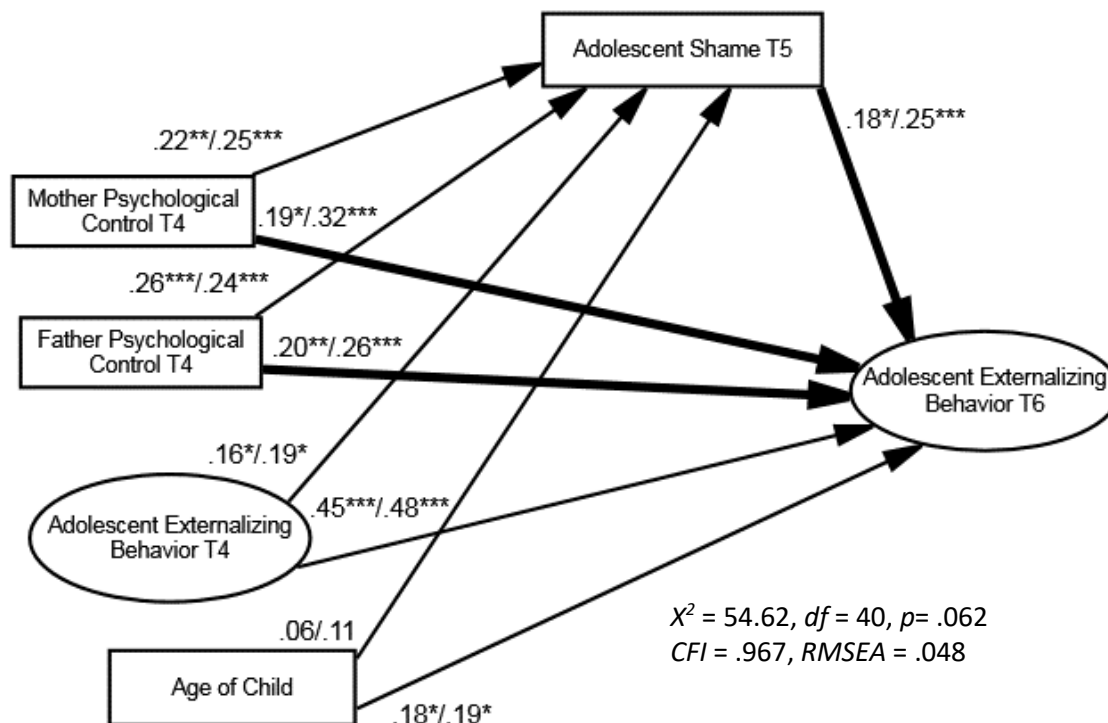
Adolescent Shame T5

.22**/.25***

.18*/.25***

Mother Psychological Control T4

.19*/.32***

.26***/.24***

Father Psychological Control T4

.20**/.26***

Adolescent Externalizing Behavior T6

.16*/.19*

Adolescent Externalizing Behavior T4

.45***/.48***

$X^2$ = 54.62, $df$ = 40, $p$= .062
$CFI$ = .967, $RMSEA$ = .048

.06/.11

Age of Child

.18*/.19*